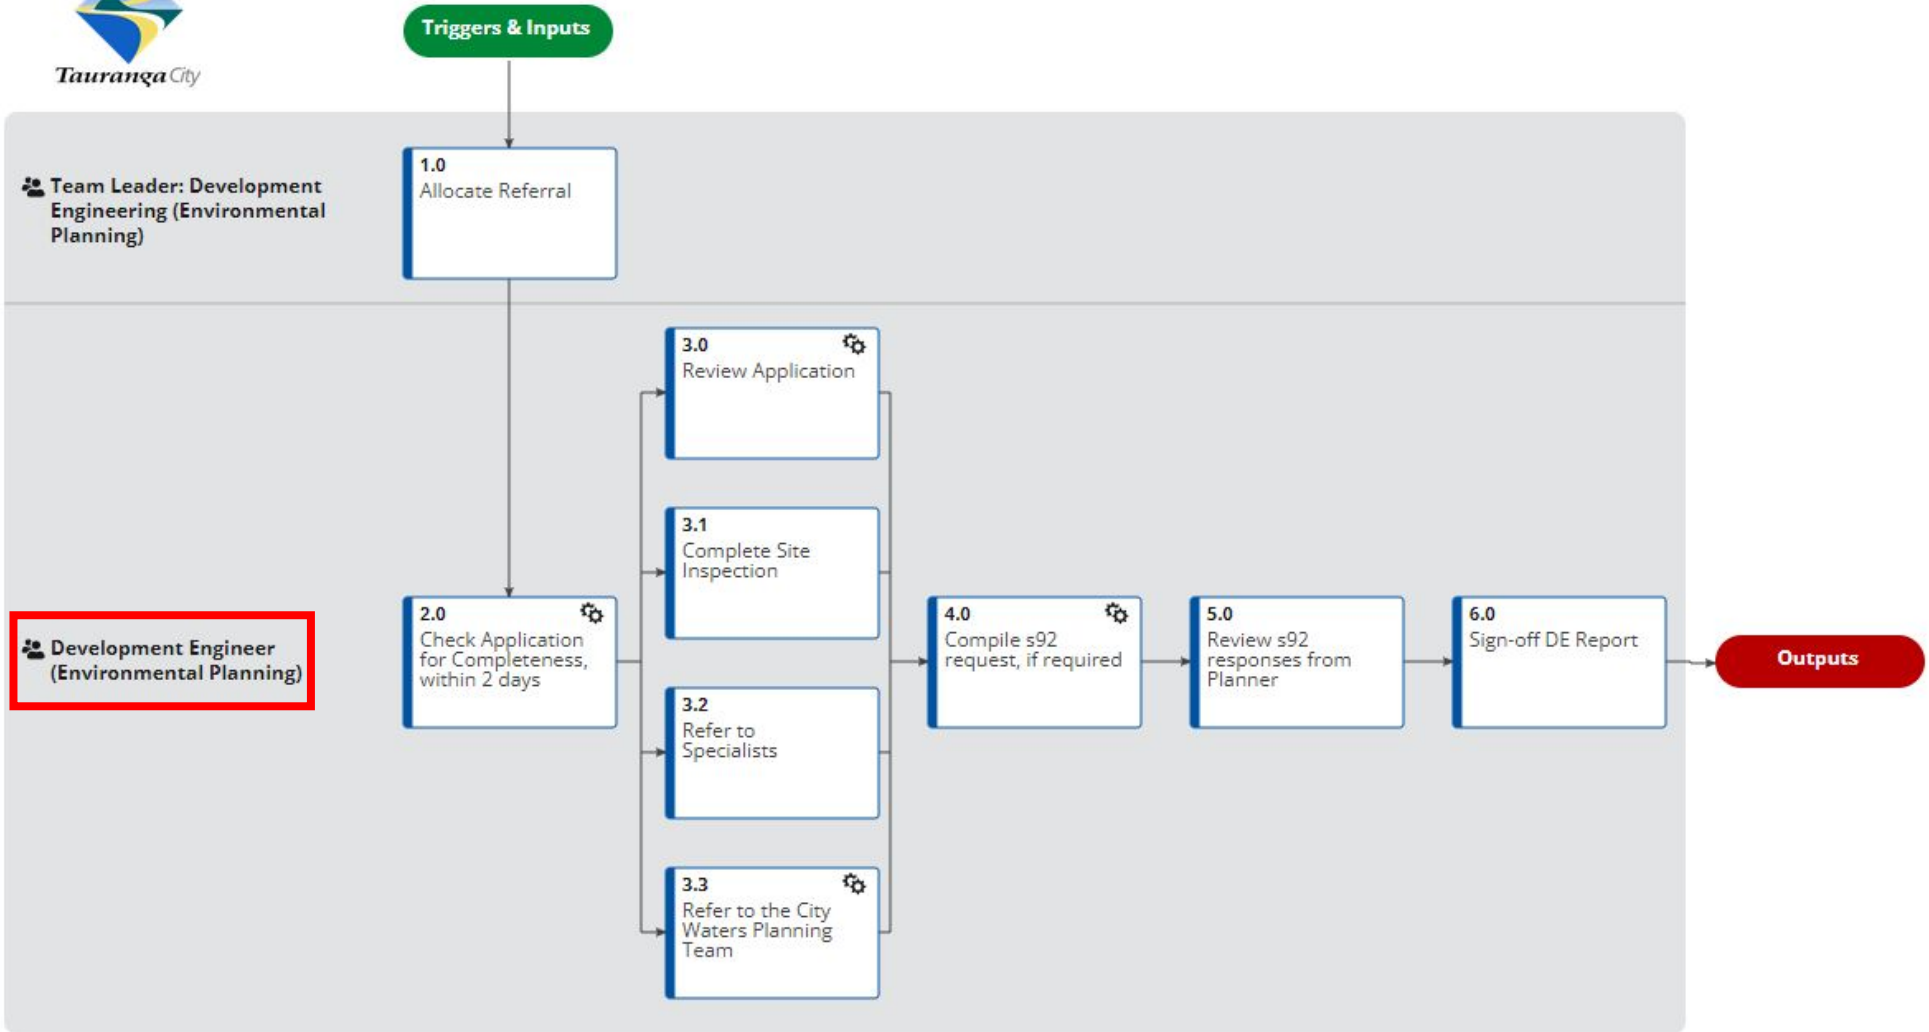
Tauranga City

Triggers & Inputs

Team Leader: Development Engineering (Environmental Planning)

1.0
Allocate Referral

Development Engineer (Environmental Planning)

2.0
Check Application for Completeness, within 2 days

3.0
Review Application

3.1
Complete Site Inspection

3.2
Refer to Specialists

3.3
Refer to the City Waters Planning Team

4.0
Compile s92 request, if required

5.0
Review s92 responses from Planner

6.0
Sign-off DE Report

Outputs